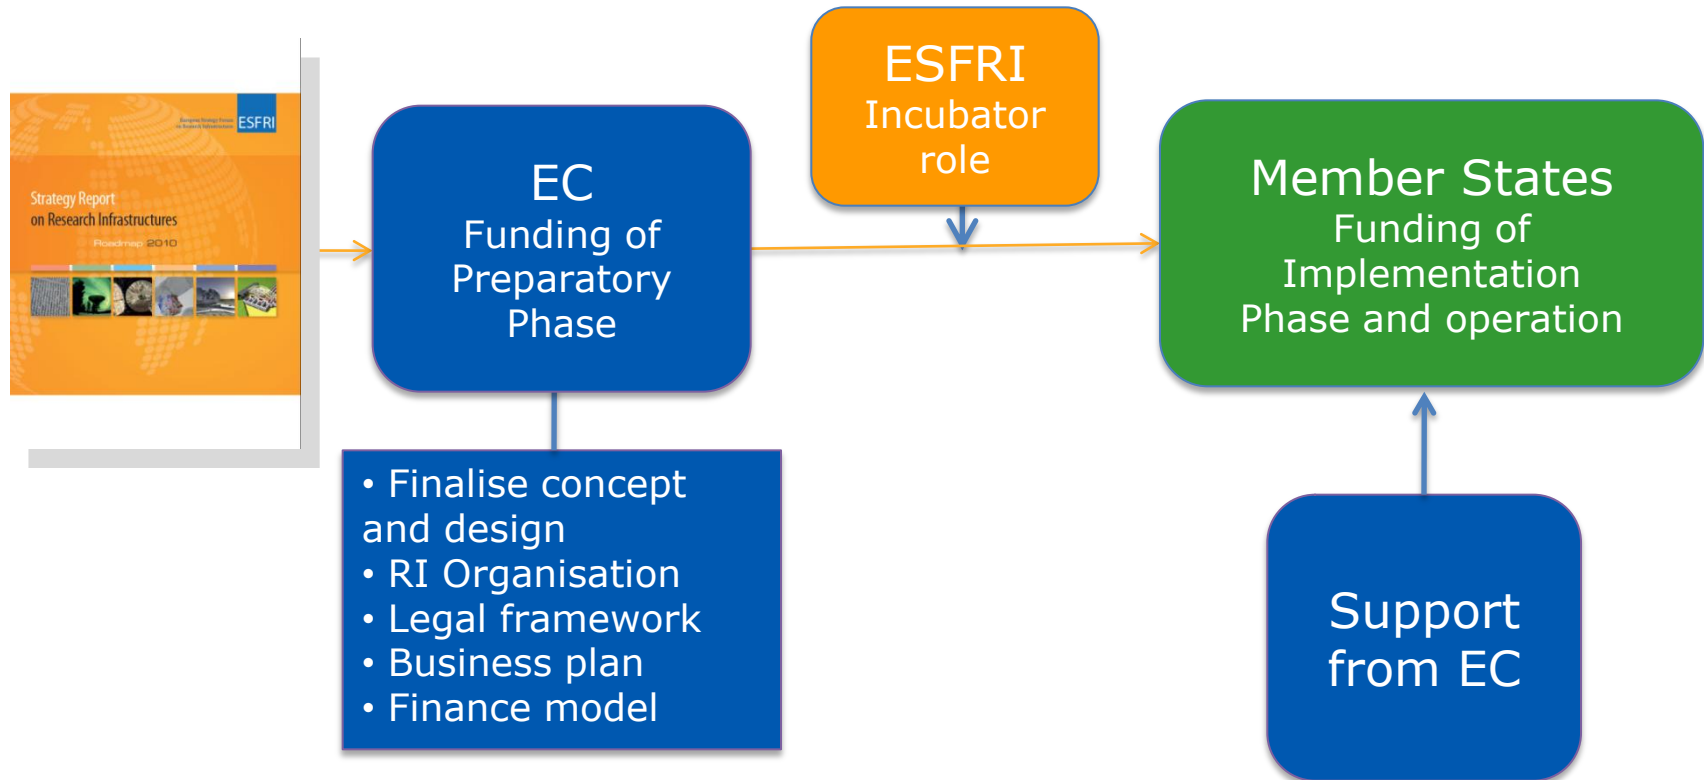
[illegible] ESFRI

Strategy Report on Research Infrastructures

Roadmap 2010

EC
Funding of Preparatory Phase

ESFRI
Incubator role

Member States
Funding of Implementation Phase and operation

• Finalise concept and design
• RI Organisation
• Legal framework
• Business plan
• Finance model

Support from EC